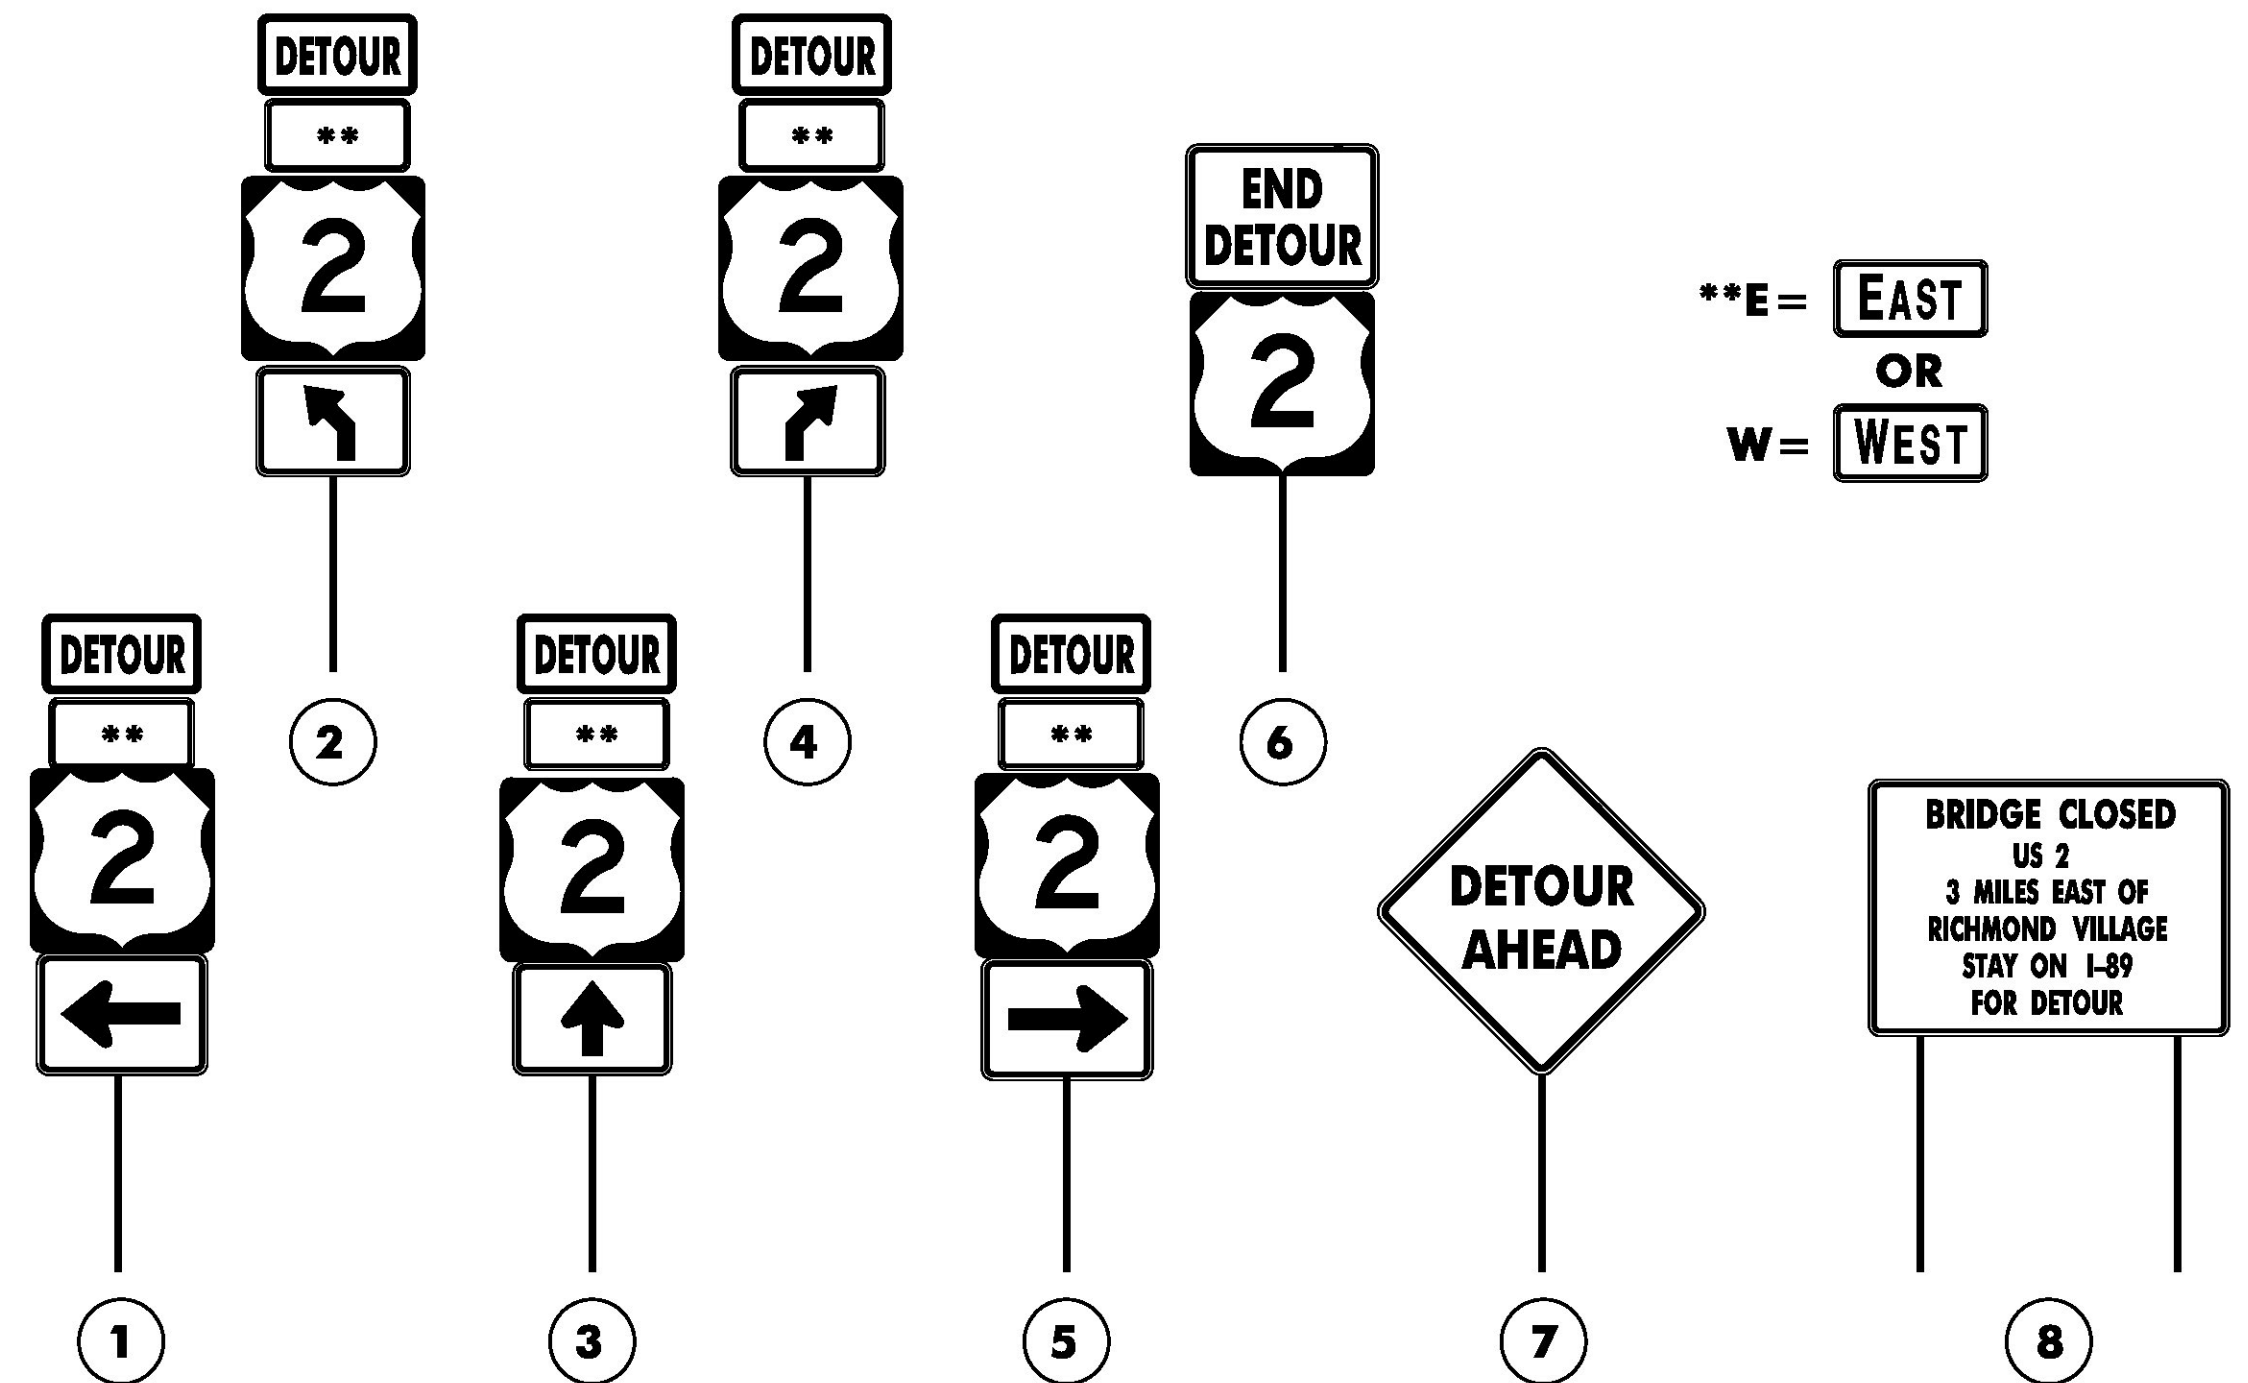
DETOUR
**
2
②

DETOUR
**
2
④

END DETOUR
2
⑥

**E = EAST
OR
W = WEST

DETOUR
**
2
①

DETOUR
**
2
③

DETOUR
**
2
⑤

DETOUR AHEAD
⑦

BRIDGE CLOSED
US 2
3 MILES EAST OF
RICHMOND VILLAGE
STAY ON I-89
FOR DETOUR
⑧